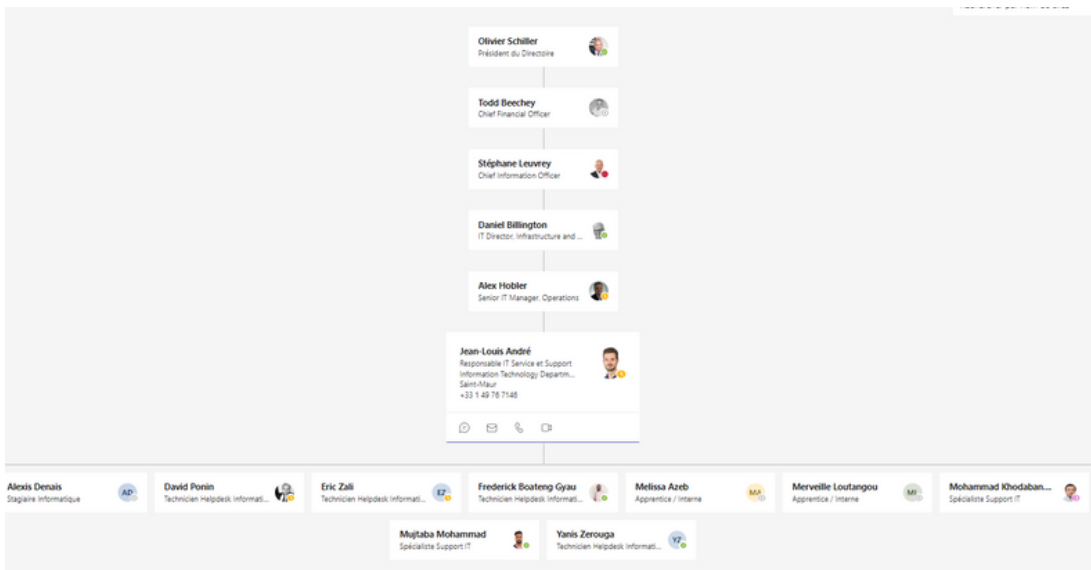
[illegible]

Olivier Schiller
Président du Directoire

Todd Beechey
Chief Financial Officer

Stéphane Leuvrey
Chief Information Officer

Daniel Billington
IT Director, Infrastructure and ...

Alex Hobler
Senior IT Manager, Operations

Jean-Louis André
Responsable IT Service et Support
Information Technology Departm...
Saint-Maur
+33 1 49 76 7146

Alexis Denais
Stagiaire Informatique
AD

David Ponin
Technicien Helpdesk Informati...

Eric Zali
Technicien Helpdesk Informati...
EZ

Frederick Boateng Gyau
Technicien Helpdesk Informati...

Melissa Azeb
Apprentice / Interne
MA

Merveille Loutangou
Apprentice / Interne
ML

Mohammad Khodaban...
Spécialiste Support IT

Mujtaba Mohammad
Spécialiste Support IT

Yanis Zerouga
Technicien Helpdesk Informati...
YZ